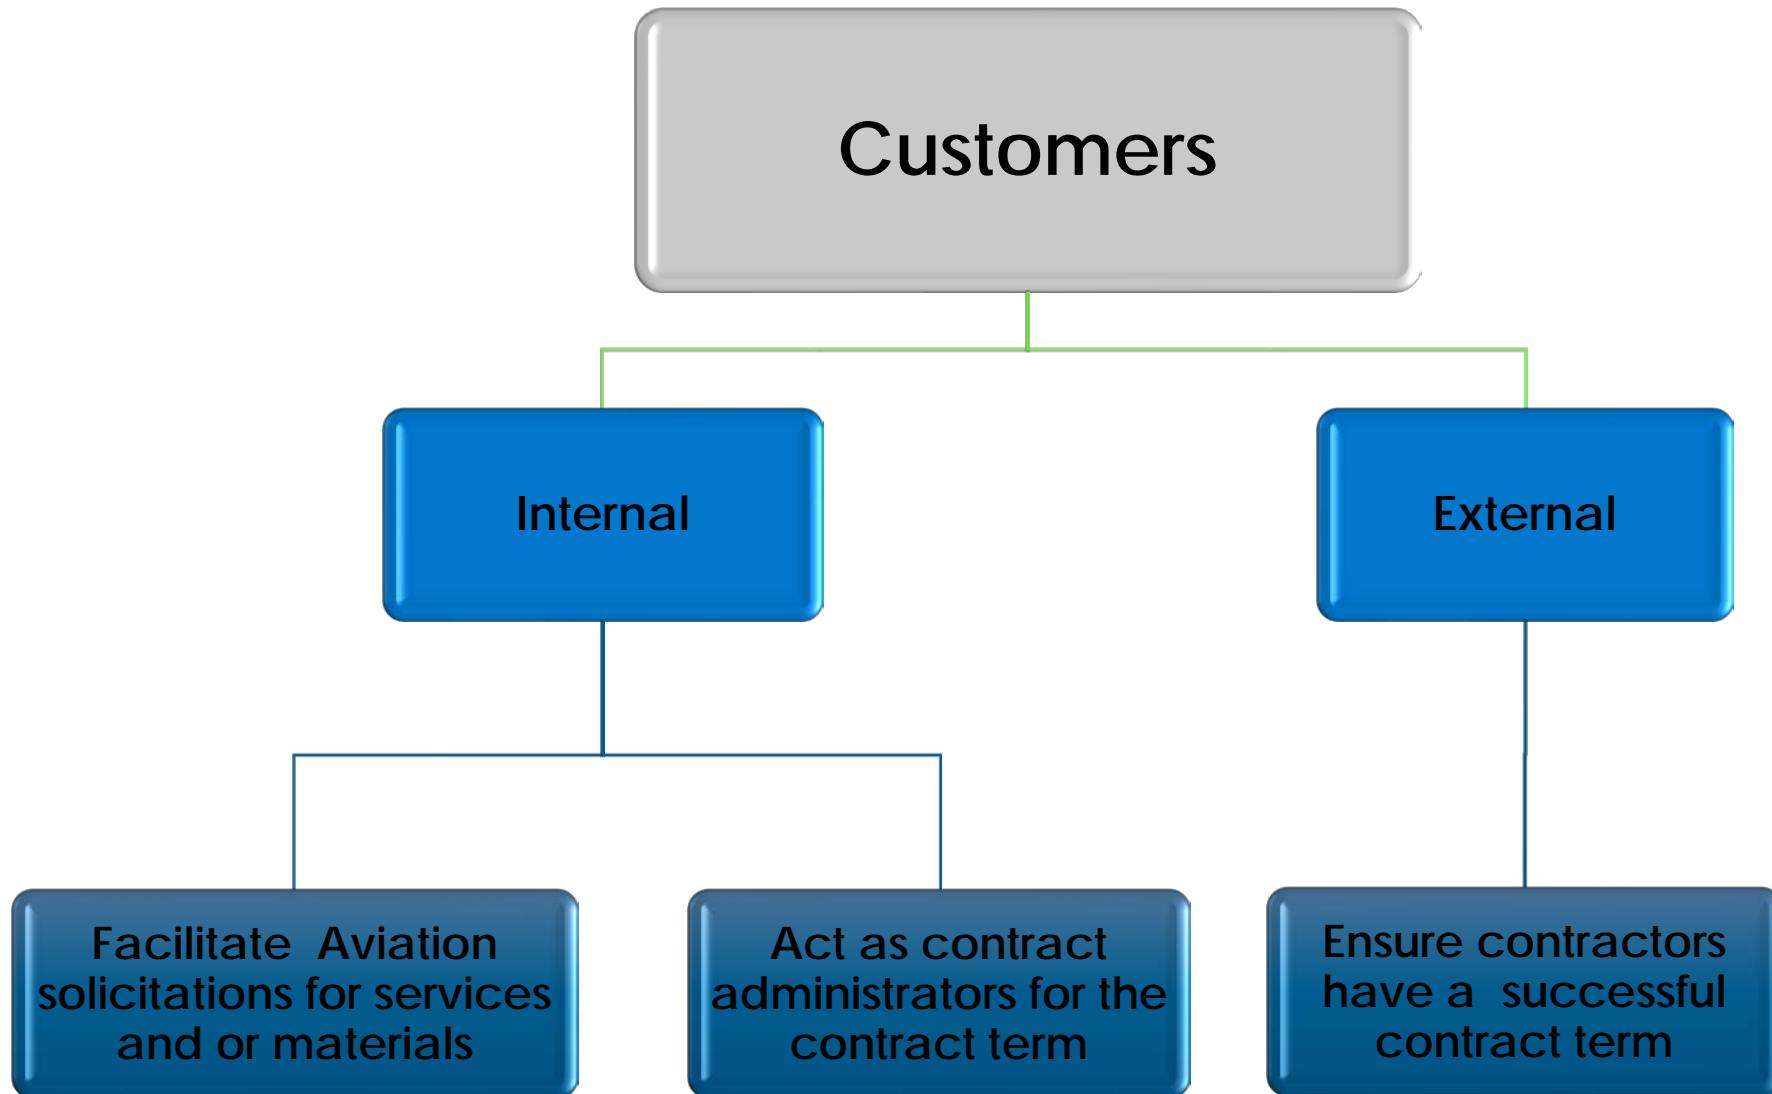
Customers

Internal

External

Facilitate Aviation solicitations for services and or materials

Act as contract administrators for the contract term

Ensure contractors have a successful contract term